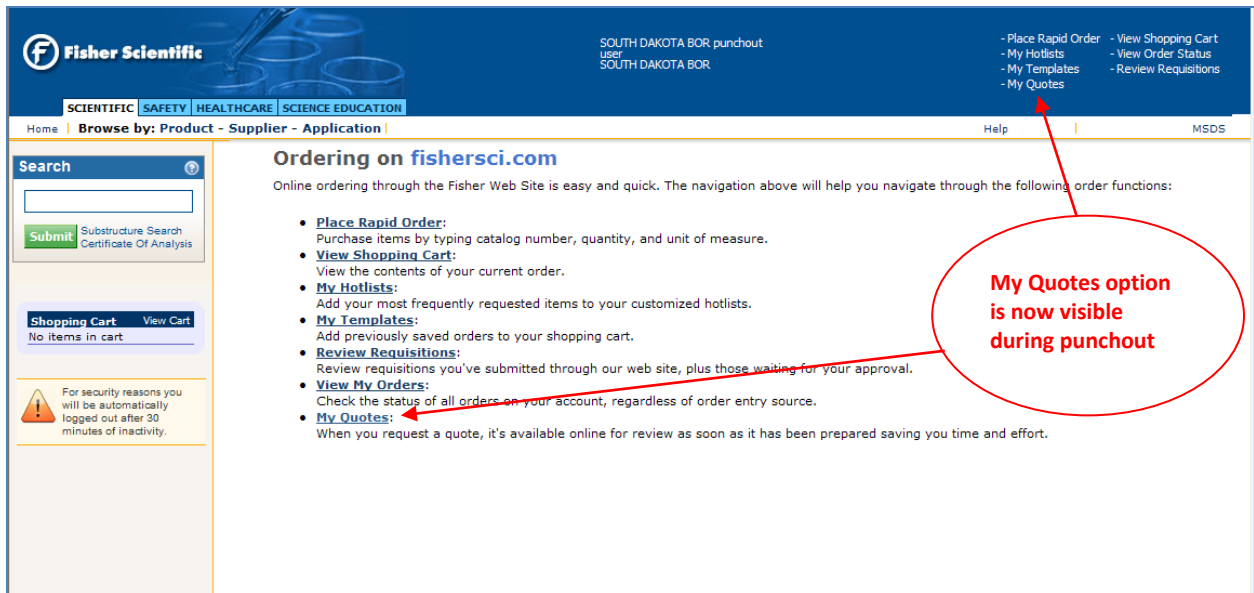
Fisher Scientific

SCIENTIFIC | SAFETY | HEALTHCARE | SCIENCE EDUCATION

SOUTH DAKOTA BOR punchout
user
SOUTH DAKOTA BOR

- Place Rapid Order
- My Hotlists
- My Templates
- My Quotes

- View Shopping Cart
- View Order Status
- Review Requisitions

Home | Browse by: Product - Supplier - Application | Help | MSDS

Search

Submit

Substructure Search
Certificate Of Analysis

Shopping Cart View Cart
No items in cart

For security reasons you will be automatically logged out after 30 minutes of inactivity.

Ordering on fishersci.com

Online ordering through the Fisher Web Site is easy and quick. The navigation above will help you navigate through the following order functions:

- **Place Rapid Order**:
Purchase items by typing catalog number, quantity, and unit of measure.
- **View Shopping Cart**:
View the contents of your current order.
- **My Hotlists**:
Add your most frequently requested items to your customized hotlists.
- **My Templates**:
Add previously saved orders to your shopping cart.
- **Review Requisitions**:
Review requisitions you've submitted through our web site, plus those waiting for your approval.
- **View My Orders**:
Check the status of all orders on your account, regardless of order entry source.
- **My Quotes**:
When you request a quote, it's available online for review as soon as it has been prepared saving you time and effort.

My Quotes option is now visible during punchout